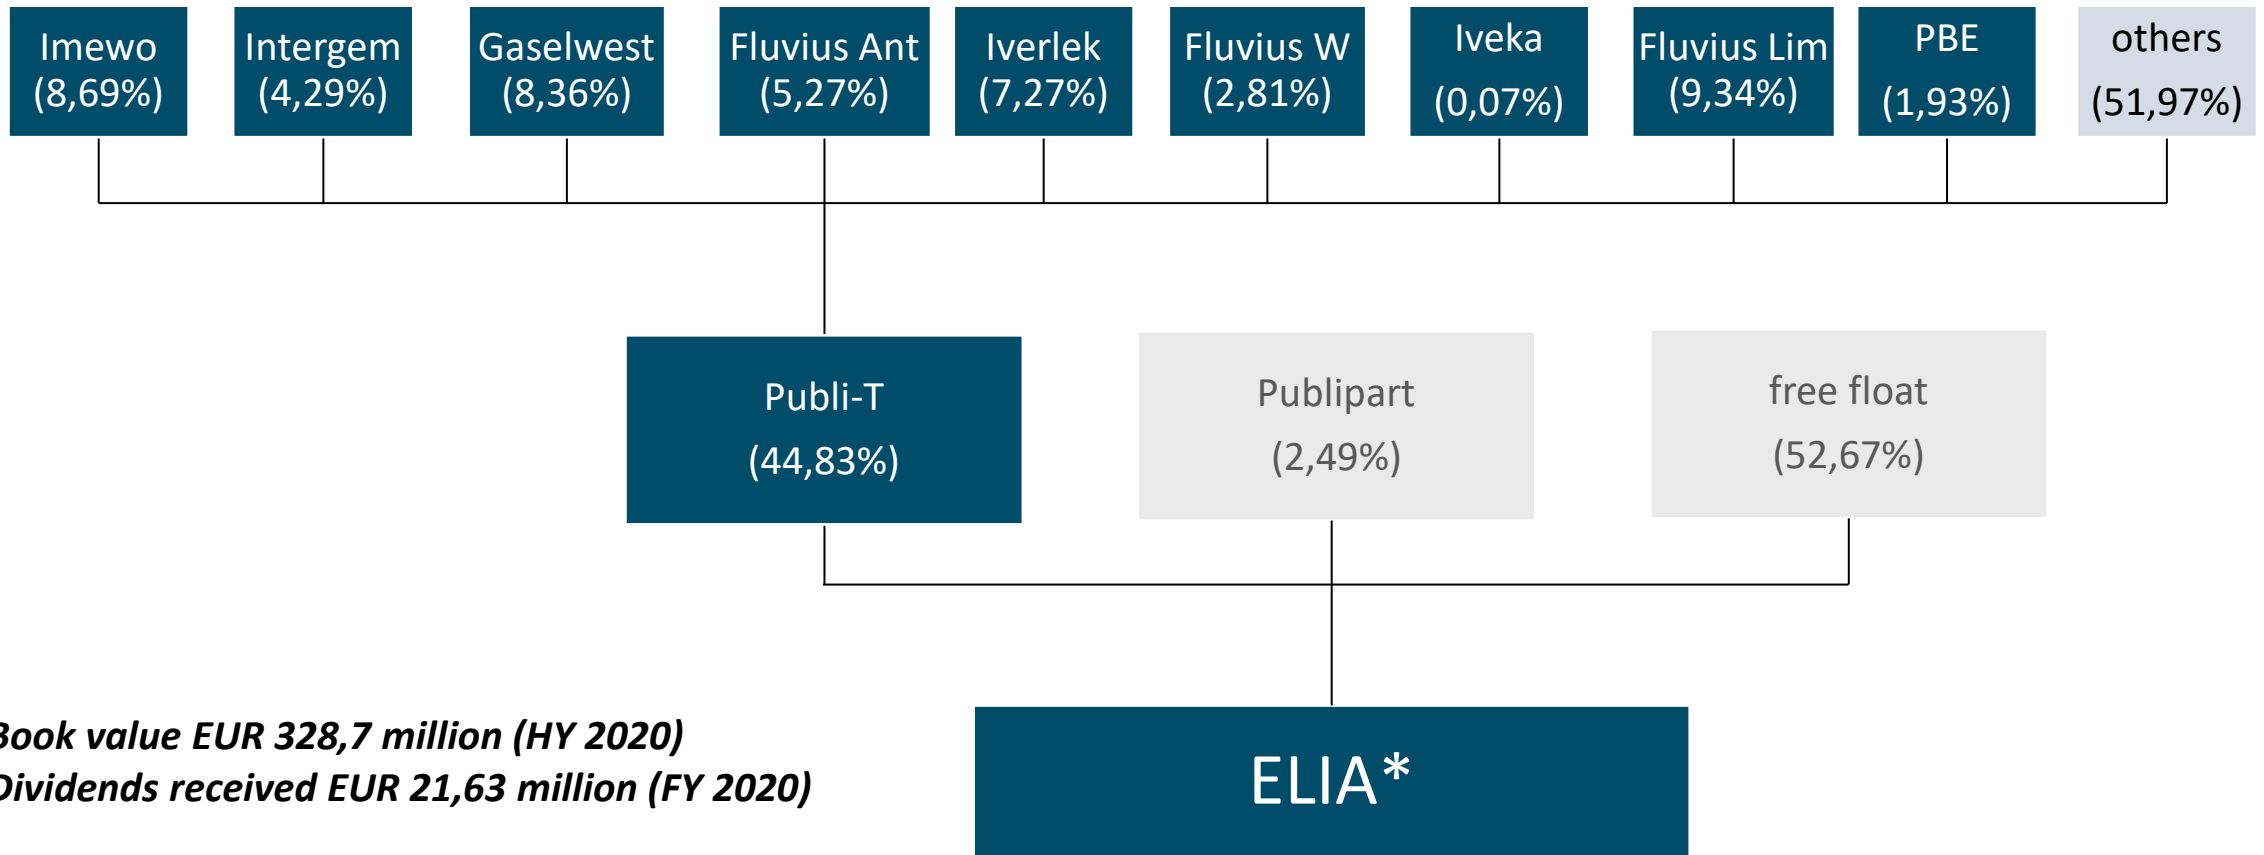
Imewo (8,69%)

Intergem (4,29%)

Gaselwest (8,36%)

Fluvius Ant (5,27%)

Iverlek (7,27%)

Fluvius W (2,81%)

Iveka (0,07%)

Fluvius Lim (9,34%)

PBE (1,93%)

others (51,97%)

Publi-T (44,83%)

Publipart (2,49%)

free float (52,67%)

ELIA*

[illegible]ook value EUR 328,7 million (HY 2020)
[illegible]ividends received EUR 21,63 million (FY 2020)